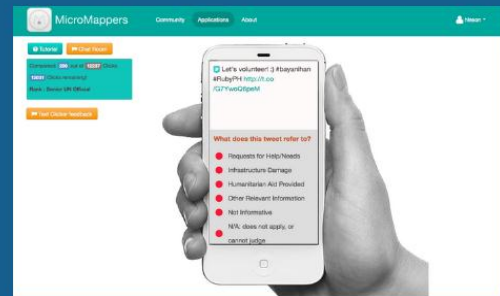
MicroMappers

Community Applications About

Hasan

Tutorial Chat Room

Completed 386 out of 10037 Clicks

10001 Clicks remaining

Rank: Senior UN Official

Get Clicker feedback

Let's volunteer! :) #bayanihan #RubyPH http://t.co/G7YwoQ8peM

What does this tweet refer to?

Requests for Help/Needs

Infrastructure Damage

Humanitarian Aid Provided

Other Relevant Information

Not Informative

N/A: does not apply, or cannot judge